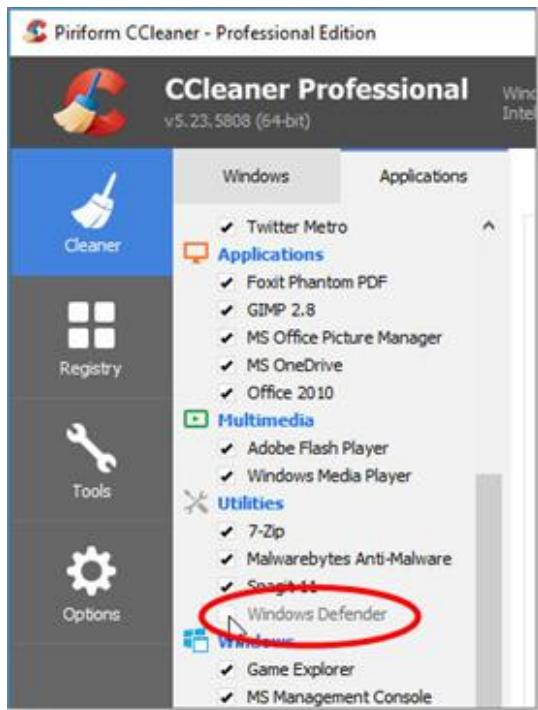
Piriform CCleaner - Professional Edition

CCleaner Professional
v5.23.5808 (64-bit)

Winc
Inte

Cleaner

Registry

Tools

Options

Windows | Applications

Twitter Metro
Applications
Foxit Phantom PDF
GIMP 2.8
MS Office Picture Manager
MS OneDrive
Office 2010
Multimedia
Adobe Flash Player
Windows Media Player
Utilities
7-Zip
Malwarebytes Anti-Malware
Snagit 11
Windows Defender
Windows
Game Explorer
MS Management Console